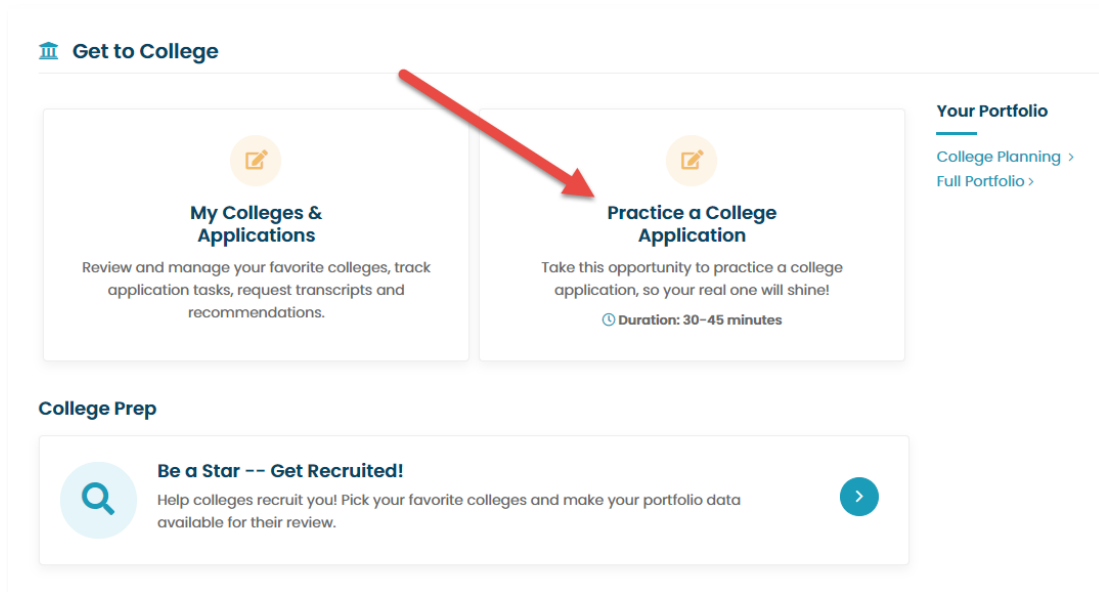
Get to College

My Colleges & Applications

Review and manage your favorite colleges, track application tasks, request transcripts and recommendations.

Practice a College Application

Take this opportunity to practice a college application, so your real one will shine!

Duration: 30-45 minutes

Your Portfolio

College Planning ›
Full Portfolio ›

College Prep

Be a Star -- Get Recruited!

Help colleges recruit you! Pick your favorite colleges and make your portfolio data available for their review.